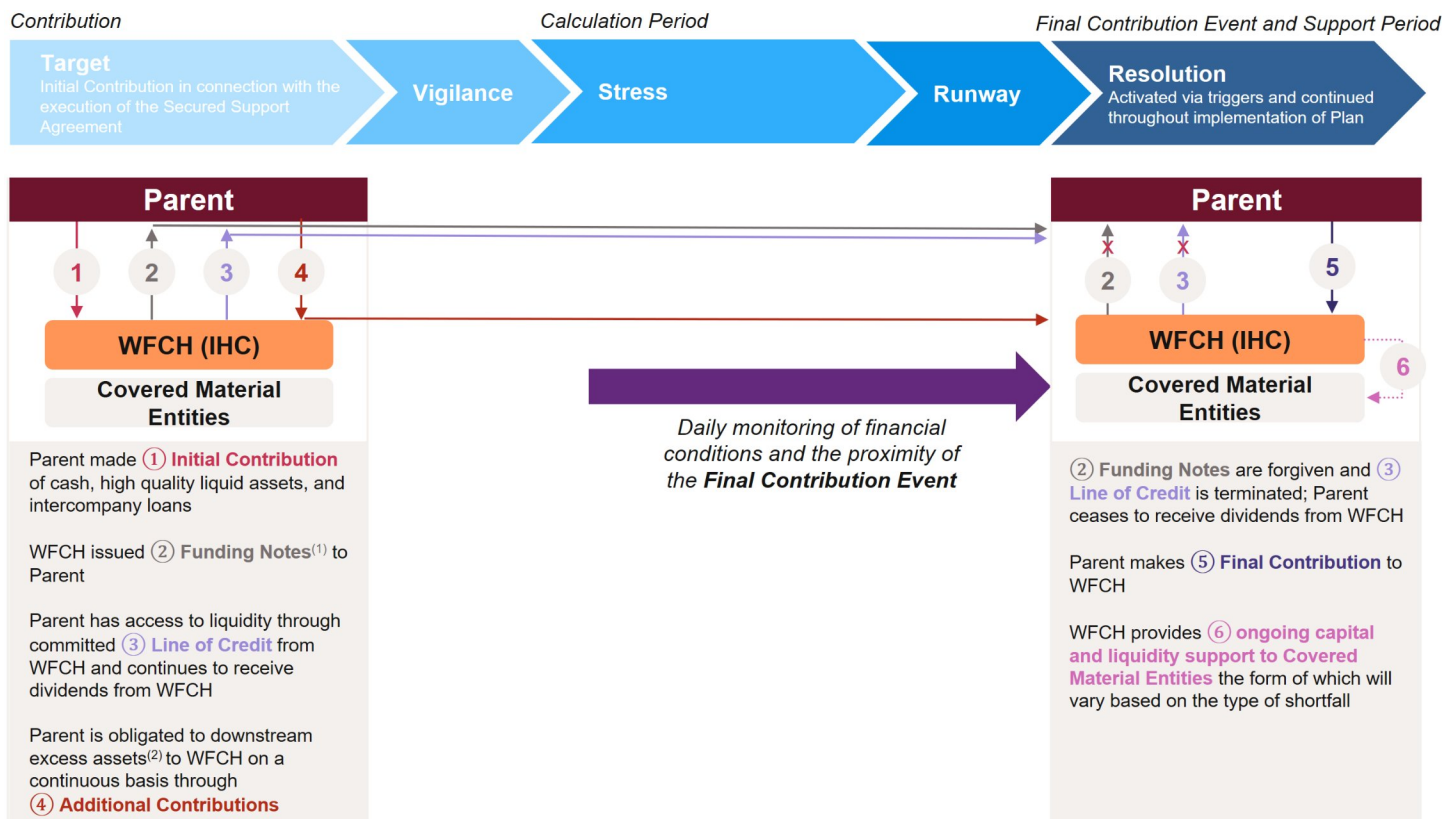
Contribution

Calculation Period

Final Contribution Event and Support Period

Target
Initial Contribution in connection with the execution of the Secured Support Agreement

Vigilance

Stress

Runway

Resolution
Activated via triggers and continued throughout implementation of Plan

Parent

1 2 3 4

WFCH (IHC)

Covered Material Entities

Parent made ① Initial Contribution of cash, high quality liquid assets, and intercompany loans

WFCH issued ② Funding Notes$^{(1)}$ to Parent

Parent has access to liquidity through committed ③ Line of Credit from WFCH and continues to receive dividends from WFCH

Parent is obligated to downstream excess assets$^{(2)}$ to WFCH on a continuous basis through ④ Additional Contributions

Daily monitoring of financial conditions and the proximity of the Final Contribution Event

Parent

2 3 5

WFCH (IHC)

6

Covered Material Entities

② Funding Notes are forgiven and ③ Line of Credit is terminated; Parent ceases to receive dividends from WFCH

Parent makes ⑤ Final Contribution to WFCH

WFCH provides ⑥ ongoing capital and liquidity support to Covered Material Entities the form of which will vary based on the type of shortfall